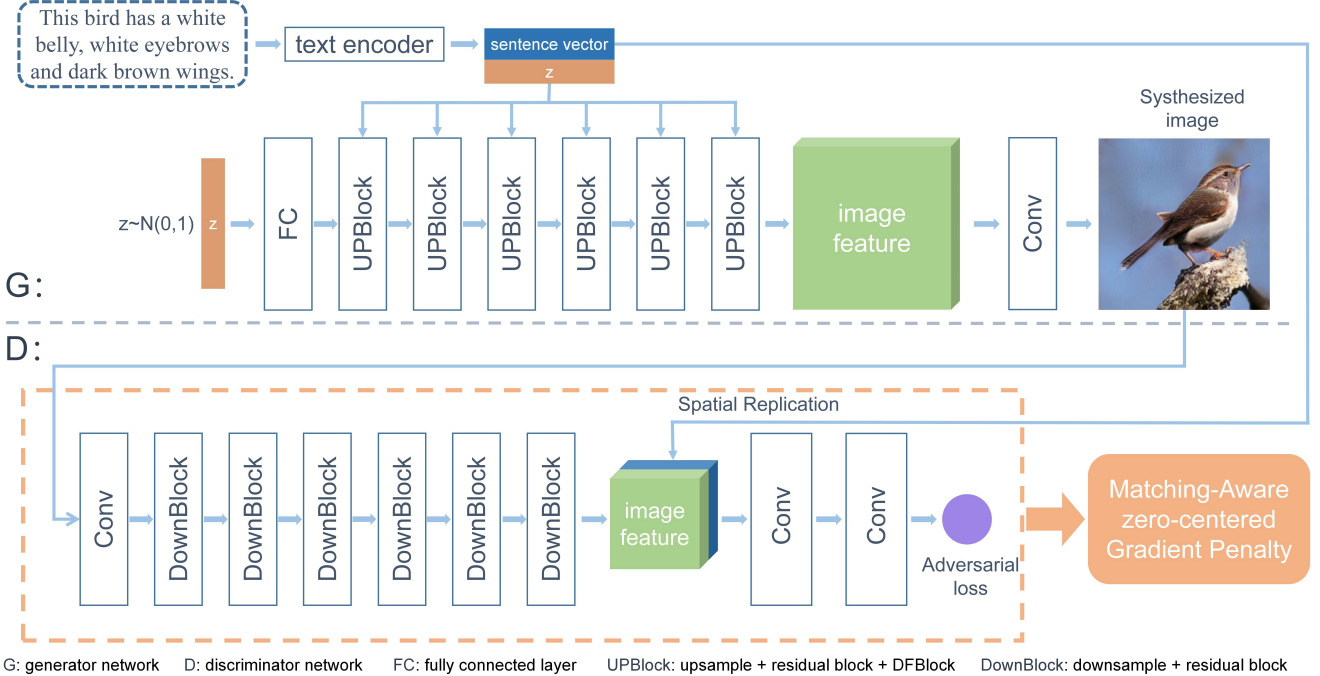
This bird has a white belly, white eyebrows and dark brown wings.

text encoder

sentence vector

z

Systhesized image

z~N(0,1)

z

FC

UPBlock

UPBlock

UPBlock

UPBlock

UPBlock

UPBlock

image feature

Conv

G:

D:

Spatial Replication

Conv

DownBlock

DownBlock

DownBlock

DownBlock

DownBlock

DownBlock

image feature

Conv

Conv

Adversarial loss

Matching-Aware zero-centered Gradient Penalty

G: generator network D: discriminator network FC: fully connected layer UPBlock: upsample + residual block + DFBlock DownBlock: downsample + residual block